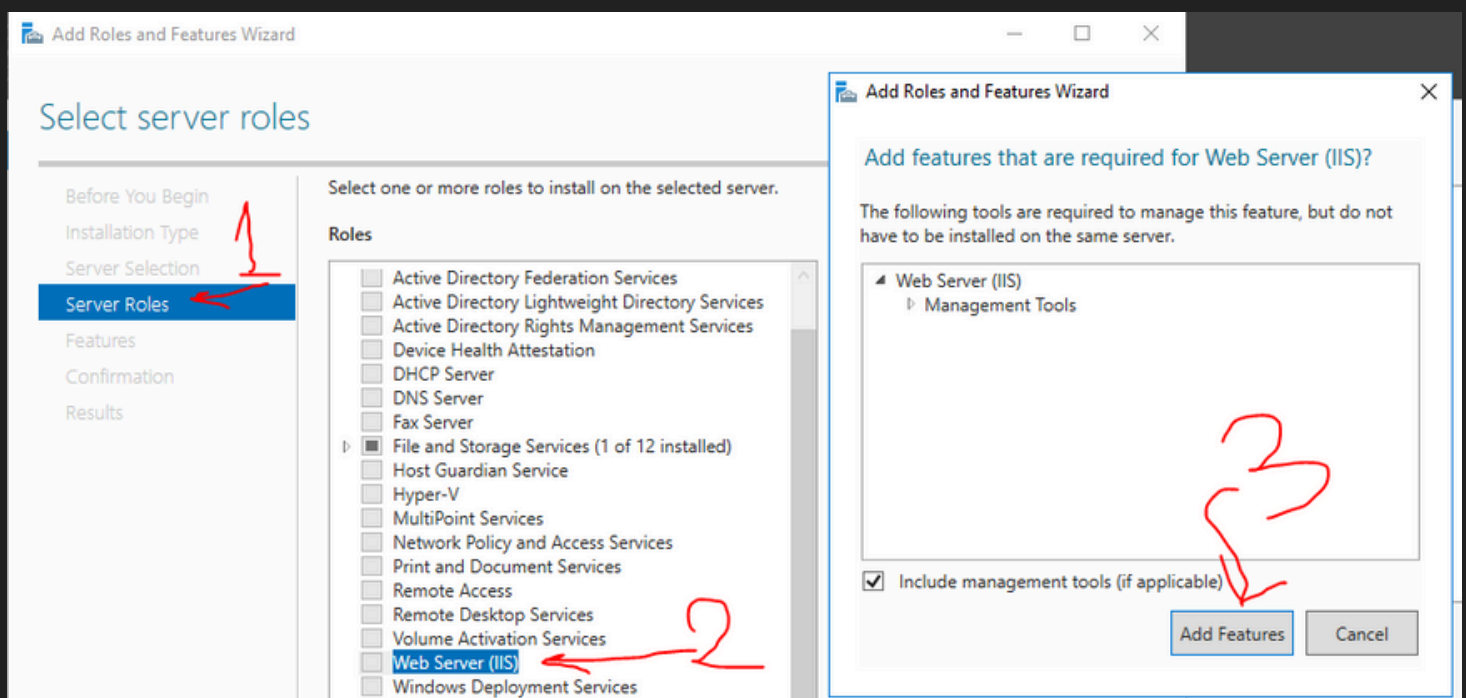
Add Roles and Features Wizard

Select server roles

Before You Begin
Installation Type
Server Selection
Server Roles
Features
Confirmation
Results

1

Select one or more roles to install on the selected server.

Roles

Active Directory Federation Services
Active Directory Lightweight Directory Services
Active Directory Rights Management Services
Device Health Attestation
DHCP Server
DNS Server
Fax Server
File and Storage Services (1 of 12 installed)
Host Guardian Service
Hyper-V
MultiPoint Services
Network Policy and Access Services
Print and Document Services
Remote Access
Remote Desktop Services
Volume Activation Services
Web Server (IIS)
Windows Deployment Services

2

Add Roles and Features Wizard

Add features that are required for Web Server (IIS)?

The following tools are required to manage this feature, but do not have to be installed on the same server.

Web Server (IIS)
Management Tools

3

Include management tools (if applicable)

Add Features
Cancel